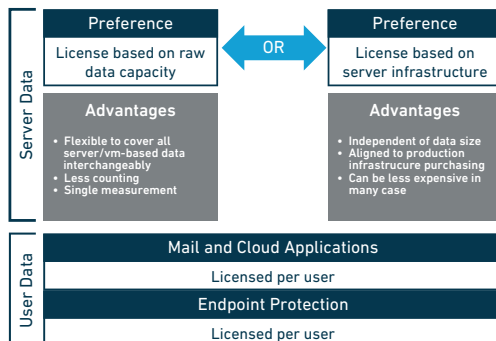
Server Data

Preference

License based on raw data capacity

OR

Preference

License based on server infrastructure

Advantages

• Flexible to cover all server/vm-based data interchangeably
• Less counting
• Single measurement

Advantages

• Independent of data size
• Aligned to production infrastrucure purchasing
• Can be less expensive in many case

User Data

Mail and Cloud Applications

Licensed per user

Endpoint Protection

Licensed per user